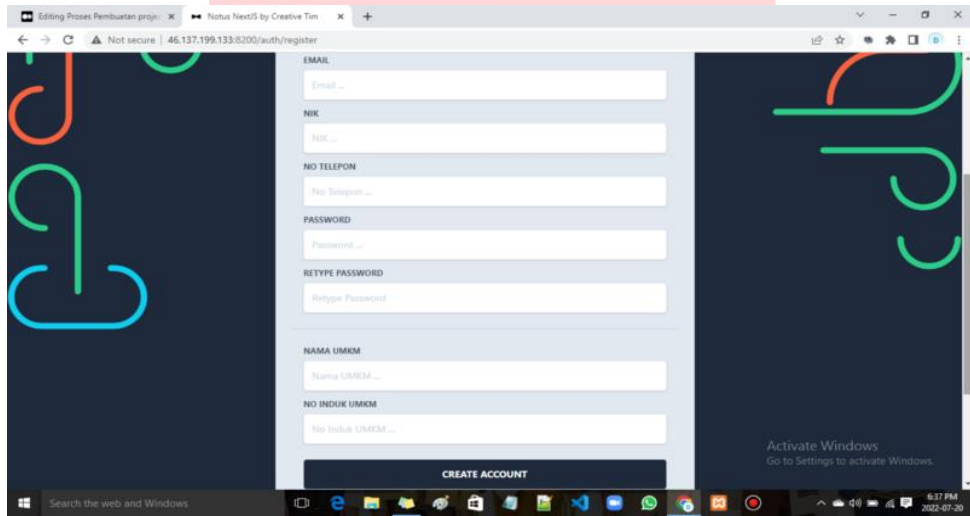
Editing Proses Pembuatan proje ×
Notus NextJS by Creative Tim ×
+

Not secure | 46.137.199.133:8200/auth/register

EMAIL
Email ...
NIK
NIK ...
NO TELEPON
No Telepon ...
PASSWORD
Password ...
RETYPE PASSWORD
Retype Password

NAMA UMKM
Nama UMKM ...
NO INDUK UMKM
No Induk UMKM ...

CREATE ACCOUNT

Activate Windows
Go to Settings to activate Windows.

Search the web and Windows
6:37 PM
2022-07-20